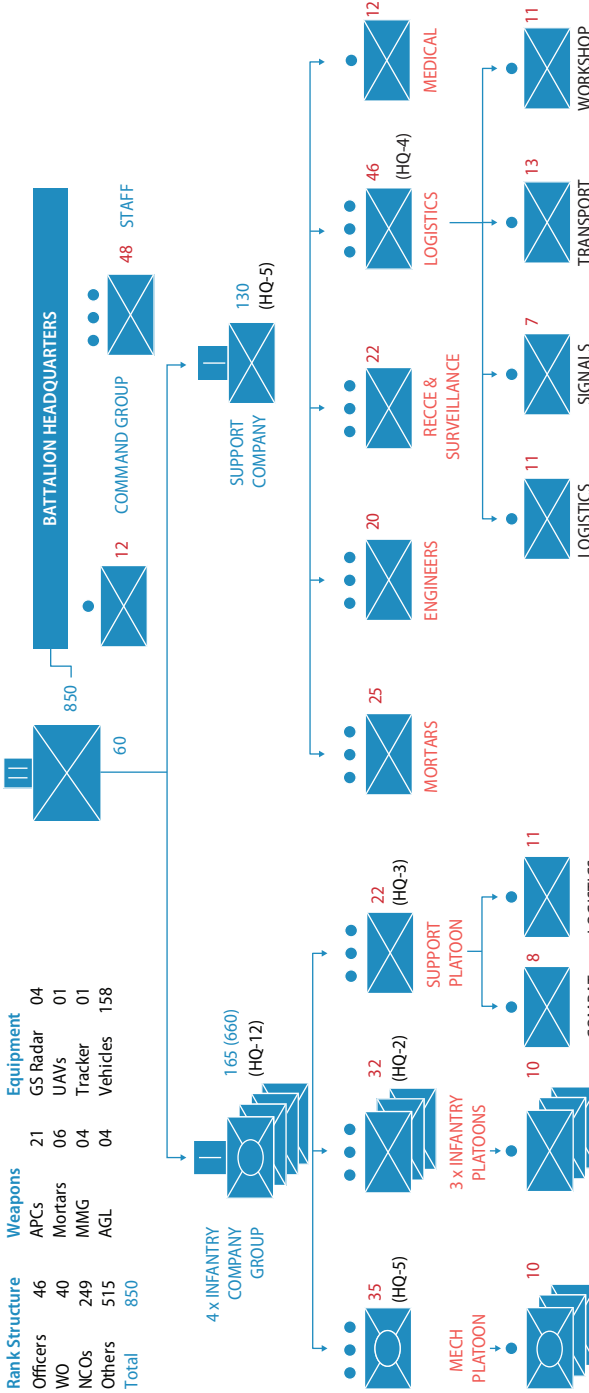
Rank Structure
Officers 46
WO 40
NCOs 249
Others 515
Total 850

Weapons
APCs 21
Mortars 06
MMG 04
AGL 04

Equipment
GS Radar 04
UAVs 01
Tracker 01
Vehicles 158

BATTALION HEADQUARTERS

850

60

12

COMMAND GROUP

48 STAFF

SUPPORT COMPANY

130 (HQ-5)

MORTARS 25

ENGINEERS 20

RECCE & SURVEILLANCE 22

LOGISTICS 46 (HQ-4)

MEDICAL 12

LOGISTICS 11

SIGNALS 7

TRANSPORT 13

WORKSHOP 11

4 x INFANTRY COMPANY GROUP

165 (660) (HQ-12)

35 (HQ-5)

MECH PLATOON

10

32 (HQ-2)

3 x INFANTRY PLATOONS

10

22 (HQ-3)

SUPPORT PLATOON

8

11